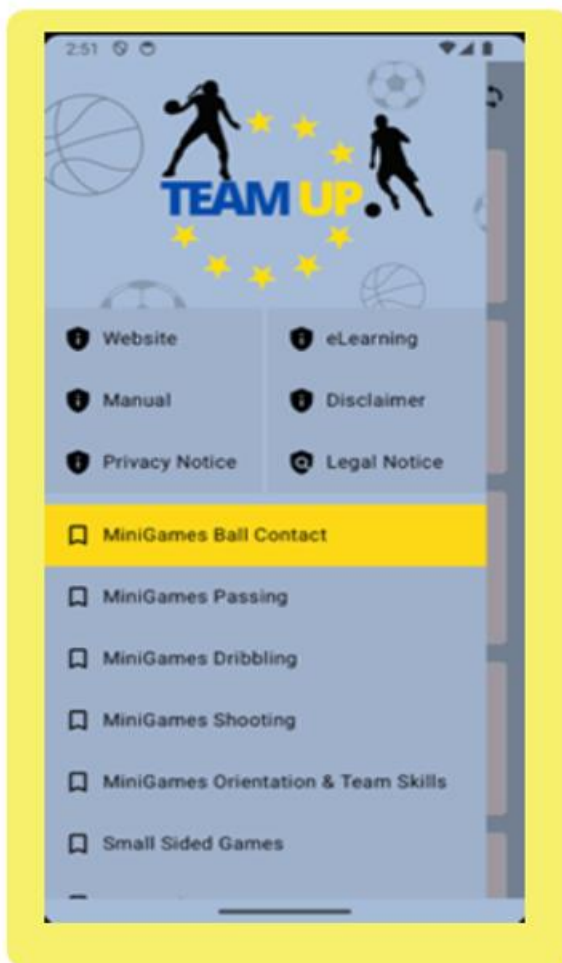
2:51

TEAM UP.

Website
eLearning
Manual
Disclaimer
Privacy Notice
Legal Notice

MiniGames Ball Contact
MiniGames Passing
MiniGames Dribbling
MiniGames Shooting
MiniGames Orientation & Team Skills
Small Sided Games